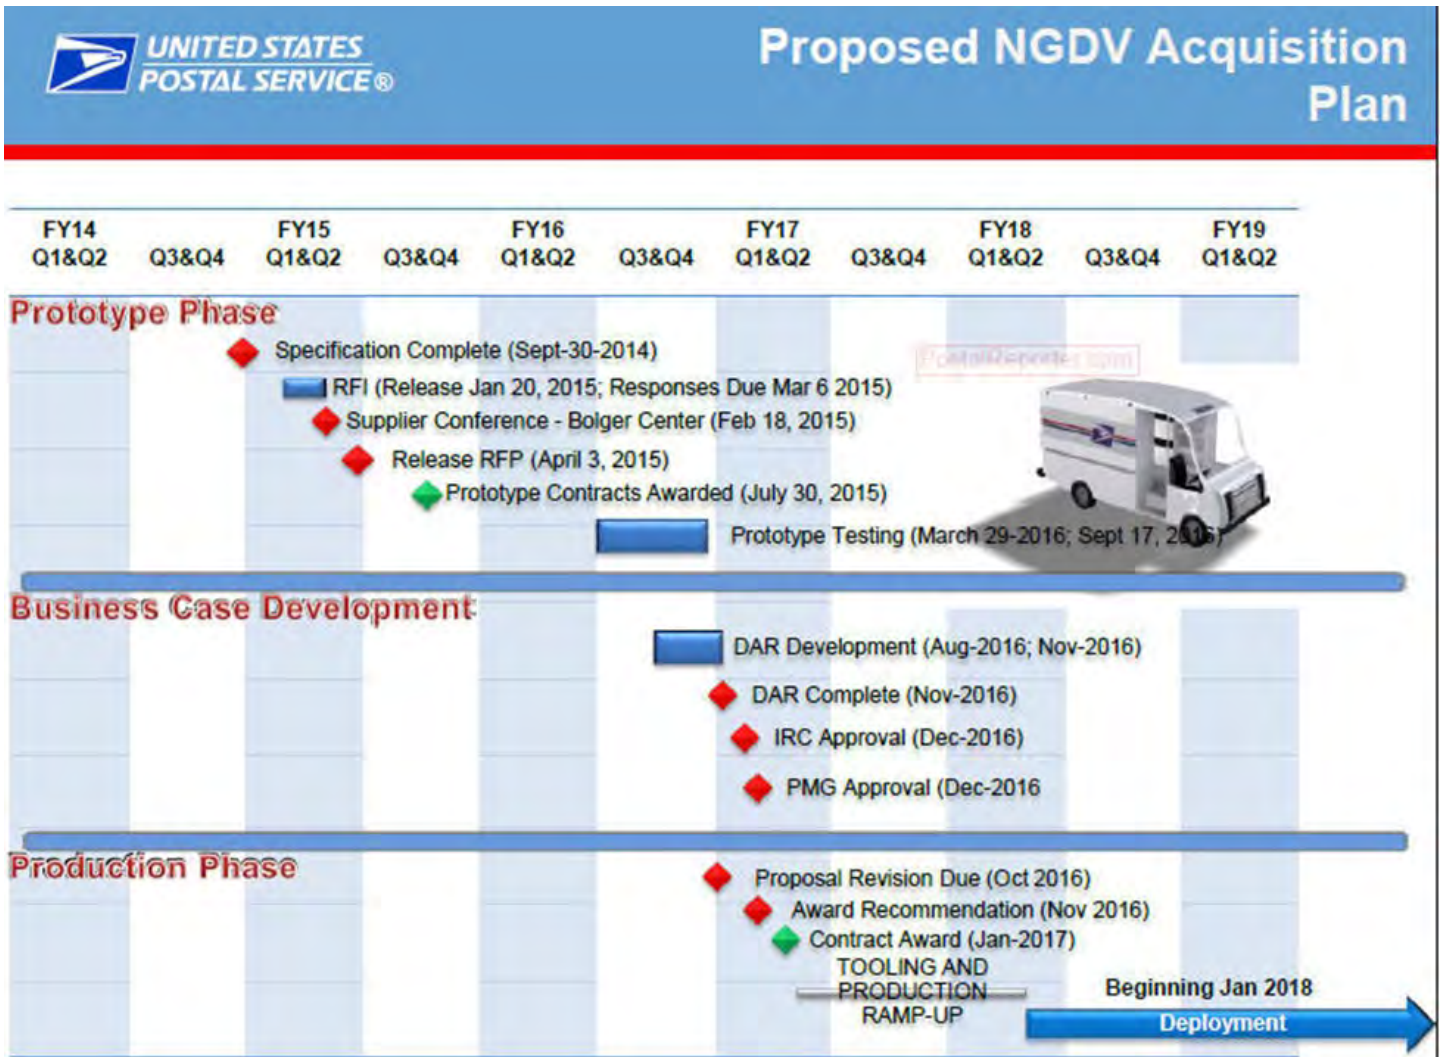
UNITED STATES POSTAL SERVICE®

Proposed NGDV Acquisition Plan

| FY14 Q1&Q2 | Q3&Q4 | FY15 Q1&Q2 | Q3&Q4 | FY16 Q1&Q2 | Q3&Q4 | FY17 Q1&Q2 | Q3&Q4 | FY18 Q1&Q2 | Q3&Q4 | FY19 Q1&Q2 |
|---|---|---|---|---|---|---|---|---|---|---|

Prototype Phase

Specification Complete (Sept-30-2014)

RFI (Release Jan 20, 2015; Responses Due Mar 6 2015)

Supplier Conference - Bolger Center (Feb 18, 2015)

Release RFP (April 3, 2015)

Prototype Contracts Awarded (July 30, 2015)

Prototype Testing (March 29-2016; Sept 17, 2016)

PostalReporter.com

Business Case Development

DAR Development (Aug-2016; Nov-2016)

DAR Complete (Nov-2016)

IRC Approval (Dec-2016)

PMG Approval (Dec-2016

Production Phase

Proposal Revision Due (Oct 2016)

Award Recommendation (Nov 2016)

Contract Award (Jan-2017)

TOOLING AND PRODUCTION RAMP-UP

Beginning Jan 2018

Deployment